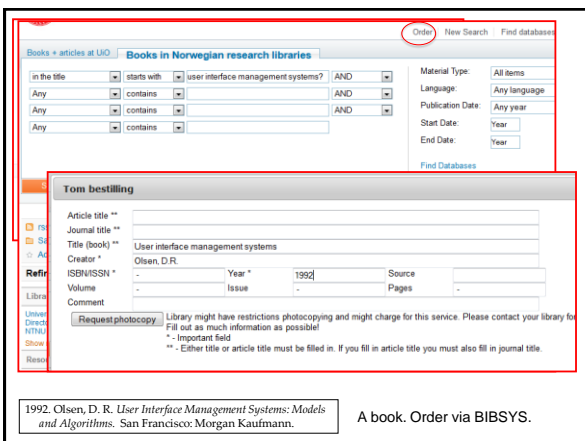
Order New Search Find databases

Books + articles at UiO Books in Norwegian research libraries

| in the title | starts with | user interface management systems? | AND |
|---|---|---|---|
| Any | contains | | AND |
| Any | contains | | AND |
| Any | contains | | |

Material Type: All items
Language: Any language
Publication Date: Any year
Start Date: Year
End Date: Year

Find Databases

rss
Sa
Ad
Refi
Libra
Univer
Directo
NTNU
Show
Reso

Tom bestilling

Article title **
Journal title **
Title (book) ** User interface management systems
Creator * Olsen, D.R.
ISBN/ISSN * - Year * 1992 Source
Volume - Issue - Pages -
Comment

Request photocopy Library might have restrictions photocopying and might charge for this service. Please contact your library fo Fill out as much information as possible!
* - Important field
** - Either title or article title must be filled in. If you fill in article title you must also fill in journal title.

1992. Olsen, D. R. *User Interface Management Systems: Models and Algorithms*. San Francisco: Morgan Kaufmann.

A book. Order via BIBSYS.